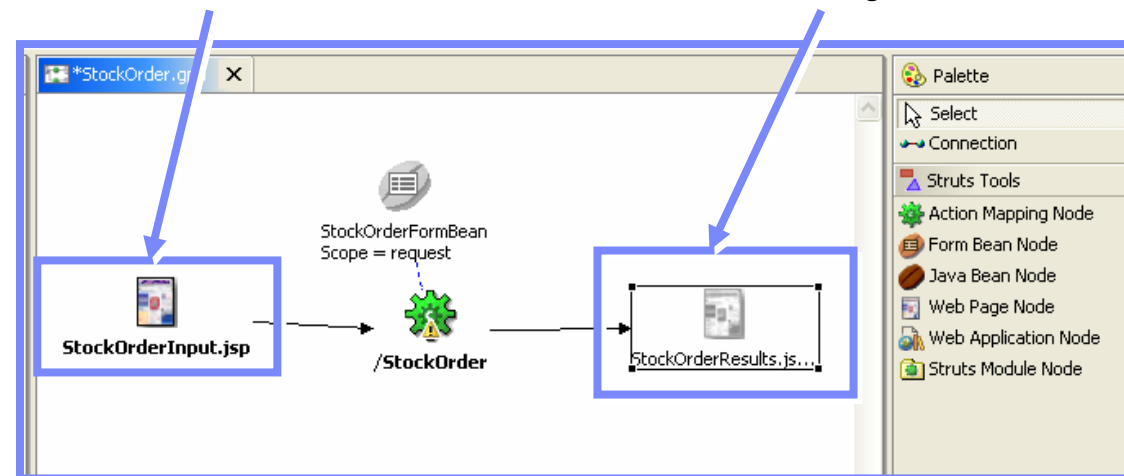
*StockOrder.gr

StockOrderFormBean
Scope = request

StockOrderInput.jsp

/StockOrder

StockOrderResults.js...

Palette
Select
Connection
Struts Tools
Action Mapping Node
Form Bean Node
Java Bean Node
Web Page Node
Web Application Node
Struts Module Node